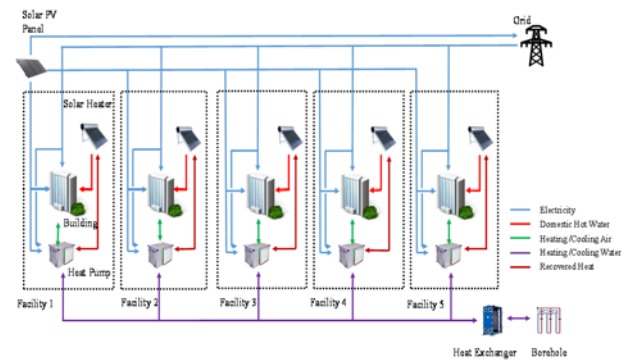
Solar PV Panel

Grid

Solar Heater

Building

Heat Pump

Facility 1

Facility 2

Facility 3

Facility 4

Facility 5

Electricity
Domestic Hot Water
Heating/Cooling Air
Heating/Cooling Water
Recovered Heat

Heat Exchanger

Borehole